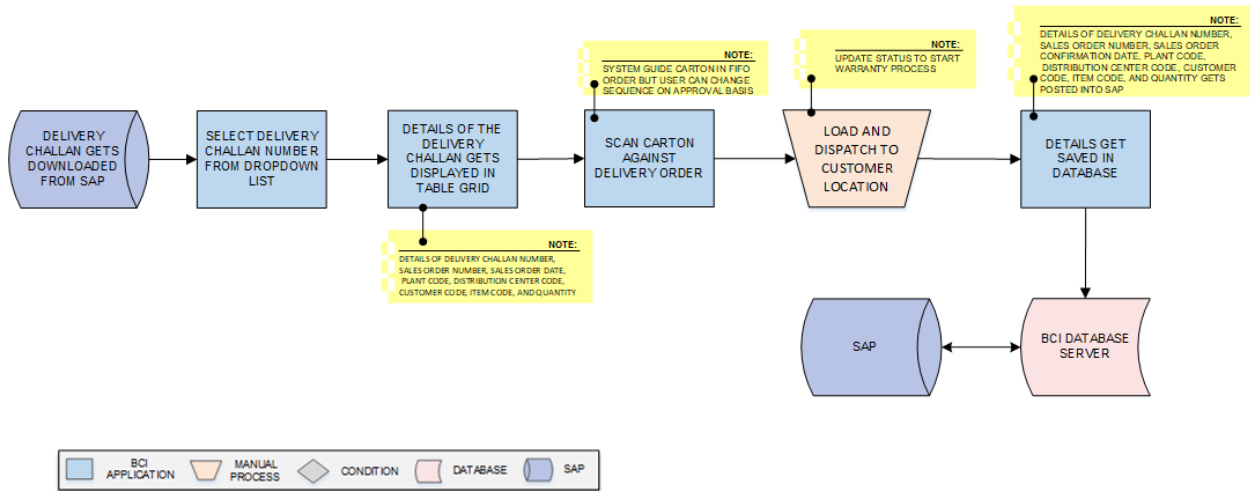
DELIVERY CHALLAN GETS DOWNLOADED FROM SAP

SELECT DELIVERY CHALLAN NUMBER FROM DROPDOWN LIST

DETAILS OF THE DELIVERY CHALLAN GETS DISPLAYED IN TABLE GRID

NOTE:
DETAILS OF DELIVERY CHALLAN NUMBER, SALES ORDER NUMBER, SALES ORDER DATE, PLANT CODE, DISTRIBUTION CENTER CODE, CUSTOMER CODE, ITEM CODE, AND QUANTITY

NOTE:
SYSTEM GUIDE CARTON IN FIFO ORDER BUT USER CAN CHANGE SEQUENCE ON APPROVAL BASIS

SCAN CARTON AGAINST DELIVERY ORDER

NOTE:
UPDATE STATUS TO START WARRANTY PROCESS

LOAD AND DISPATCH TO CUSTOMER LOCATION

NOTE:
DETAILS OF DELIVERY CHALLAN NUMBER, SALES ORDER NUMBER, SALES ORDER CONFIRMATION DATE, PLANT CODE, DISTRIBUTION CENTER CODE, CUSTOMER CODE, ITEM CODE, AND QUANTITY GETS POSTED INTO SAP

DETAILS GET SAVED IN DATABASE

SAP

BCI DATABASE SERVER

BCI APPLICATION
MANUAL PROCESS
CONDITION
DATABASE
SAP